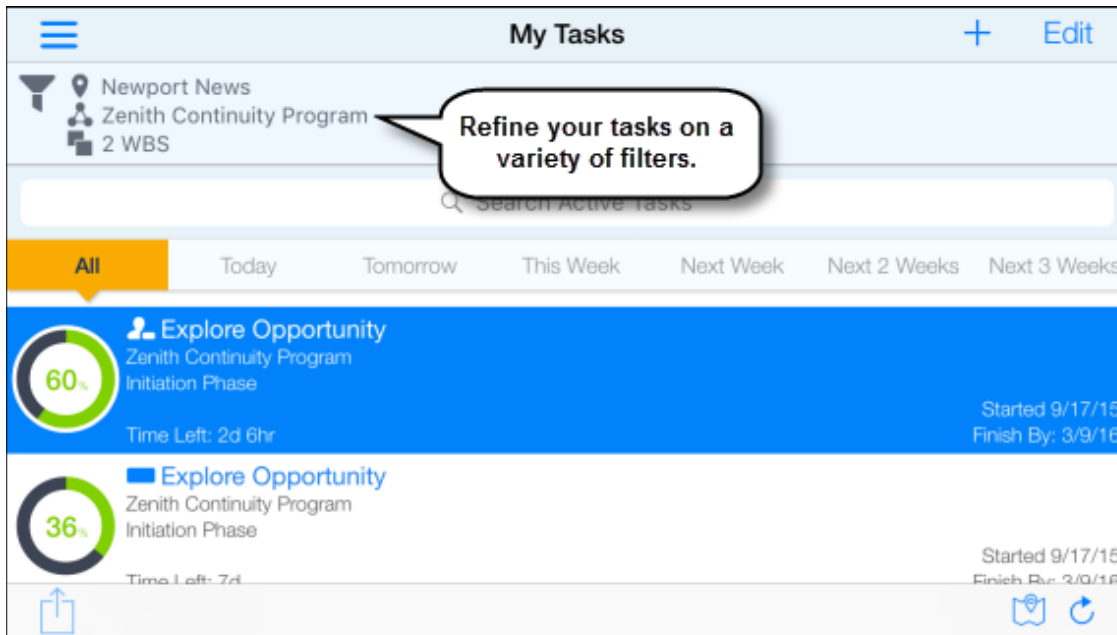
My Tasks

+ Edit

Newport News
Zenith Continuity Program
2 WBS

Refine your tasks on a variety of filters.

Search Active Tasks

All | Today | Tomorrow | This Week | Next Week | Next 2 Weeks | Next 3 Weeks

60%
Explore Opportunity
Zenith Continuity Program
Initiation Phase
Time Left: 2d 6hr
Started 9/17/15
Finish By: 3/9/16

36%
Explore Opportunity
Zenith Continuity Program
Initiation Phase
Time Left: 7d
Started 9/17/15
Finish By: 3/9/16